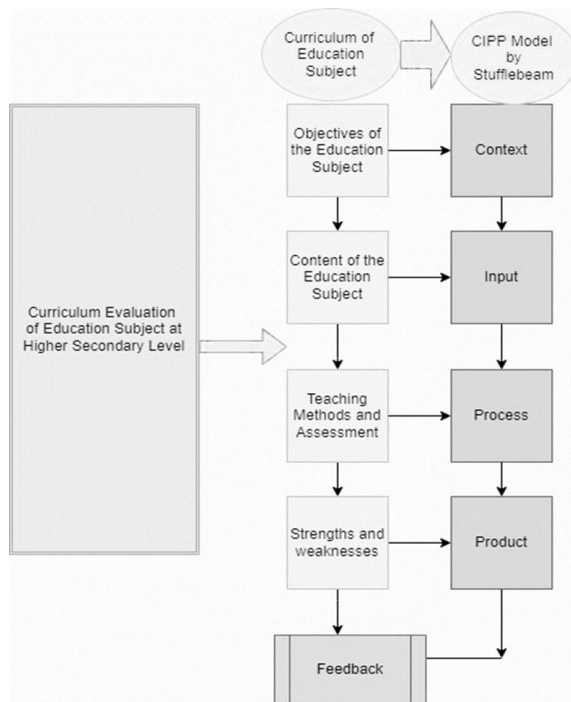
Curriculum of Education Subject

CIPP Model by Stufflebeam

Curriculum Evaluation of Education Subject at Higher Secondary Level

Objectives of the Education Subject

Context

Content of the Education Subject

Input

Teaching Methods and Assessment

Process

Strengths and weaknesses

Product

Feedback